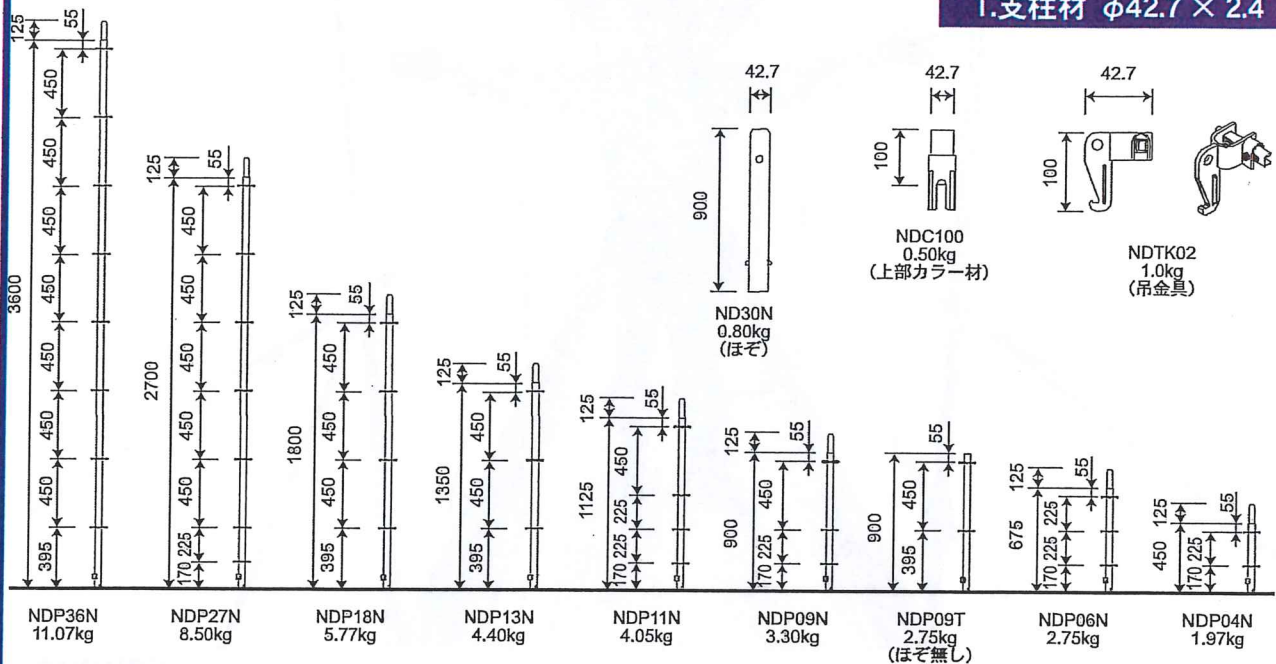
1.支柱材 φ42.7 × 2.4

125 55 3600 450 450 450 450 450 450 450 395
NDP36N
11.07kg

125 55 2700 450 450 450 450 450 225 170
NDP27N
8.50kg

125 55 1800 450 450 450 395
NDP18N
5.77kg

125 55 1350 450 450 395
NDP13N
4.40kg

125 55 1125 450 225 225 170
NDP11N
4.05kg

125 55 900 450 225 170
NDP09N
3.30kg

55 900 450 395
NDP09T
2.75kg
(ほぞ無し)

125 55 675 225 225 170
NDP06N
2.75kg

125 55 450 225 170
NDP04N
1.97kg

42.7
900
ND30N
0.80kg
(ほぞ)

42.7
100
NDC100
0.50kg
(上部カラー材)

42.7
100
NDTK02
1.0kg
(吊金具)